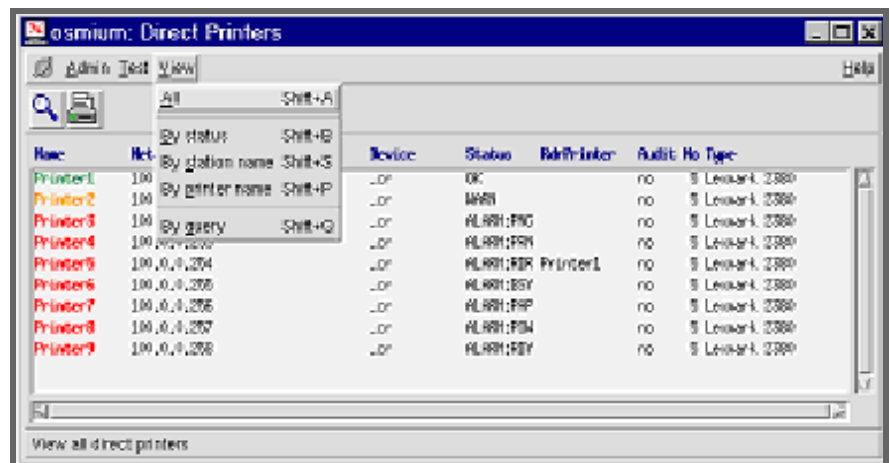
osmium: Direct Printers

Admin Test View Help

All Shift+A
By status Shift+B
By station name Shift+S
By printer name Shift+P
By query Shift+Q

| Name | Net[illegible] | Device | Status | AdvPrinter | Audit | No Type |
|---|---|---|---|---|---|---|
| Printer1 | 100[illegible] | _or | OK | | no | 5 Lexmark 2380 |
| Printer2 | 100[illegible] | _or | WARN | | no | 5 Lexmark 2380 |
| Printer3 | 100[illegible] | _or | ALARM:PMC | | no | 5 Lexmark 2380 |
| Printer4 | 100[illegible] | _or | ALARM:PRM | | no | 5 Lexmark 2380 |
| Printer5 | 100.0.0.204 | _or | ALARM:RDR | Printer1 | no | 5 Lexmark 2380 |
| Printer6 | 100.0.0.205 | _or | ALARM:BSY | | no | 5 Lexmark 2380 |
| Printer7 | 100.0.0.206 | _or | ALARM:PAP | | no | 5 Lexmark 2380 |
| Printer8 | 100.0.0.207 | _or | ALARM:PSW | | no | 5 Lexmark 2380 |
| Printer9 | 100.0.0.208 | _or | ALARM:RDY | | no | 5 Lexmark 2380 |

View all direct printers